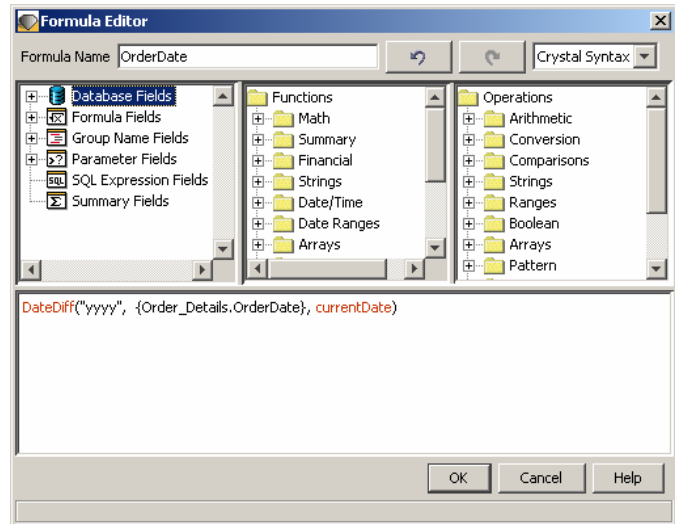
Formula Editor

Formula Name OrderDate

Crystal Syntax

Database Fields
Formula Fields
Group Name Fields
Parameter Fields
SQL Expression Fields
Summary Fields

Functions
Math
Summary
Financial
Strings
Date/Time
Date Ranges
Arrays

Operations
Arithmetic
Conversion
Comparisons
Strings
Ranges
Boolean
Arrays
Pattern

DateDiff("yyyy", {Order_Details.OrderDate}, currentDate)

OK Cancel Help